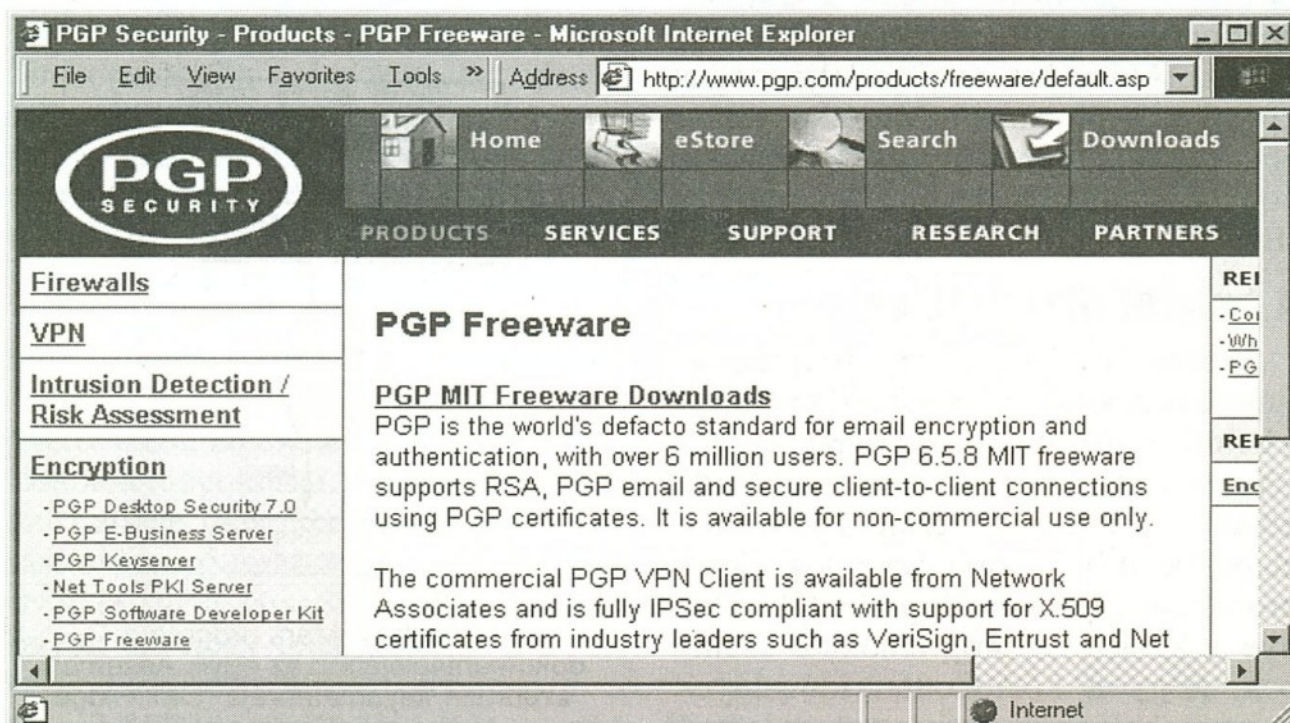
PGP Security - Products - PGP Freeware - Microsoft Internet Explorer

File Edit View Favorites Tools » Address http://www.pgp.com/products/freeware/default.asp

PGP SECURITY

Home eStore Search Downloads

PRODUCTS SERVICES SUPPORT RESEARCH PARTNERS

Firewalls

VPN

Intrusion Detection / Risk Assessment

Encryption

- PGP Desktop Security 7.0
- PGP E-Business Server
- PGP Keyserver
- Net Tools PKI Server
- PGP Software Developer Kit
- PGP Freeware

PGP Freeware

PGP MIT Freeware Downloads

PGP is the world's defacto standard for email encryption and authentication, with over 6 million users. PGP 6.5.8 MIT freeware supports RSA, PGP email and secure client-to-client connections using PGP certificates. It is available for non-commercial use only.

The commercial PGP VPN Client is available from Network Associates and is fully IPSec compliant with support for X.509 certificates from industry leaders such as VeriSign, Entrust and Net

REI

- Co
- Wh
- PG

REI

Enc

Internet